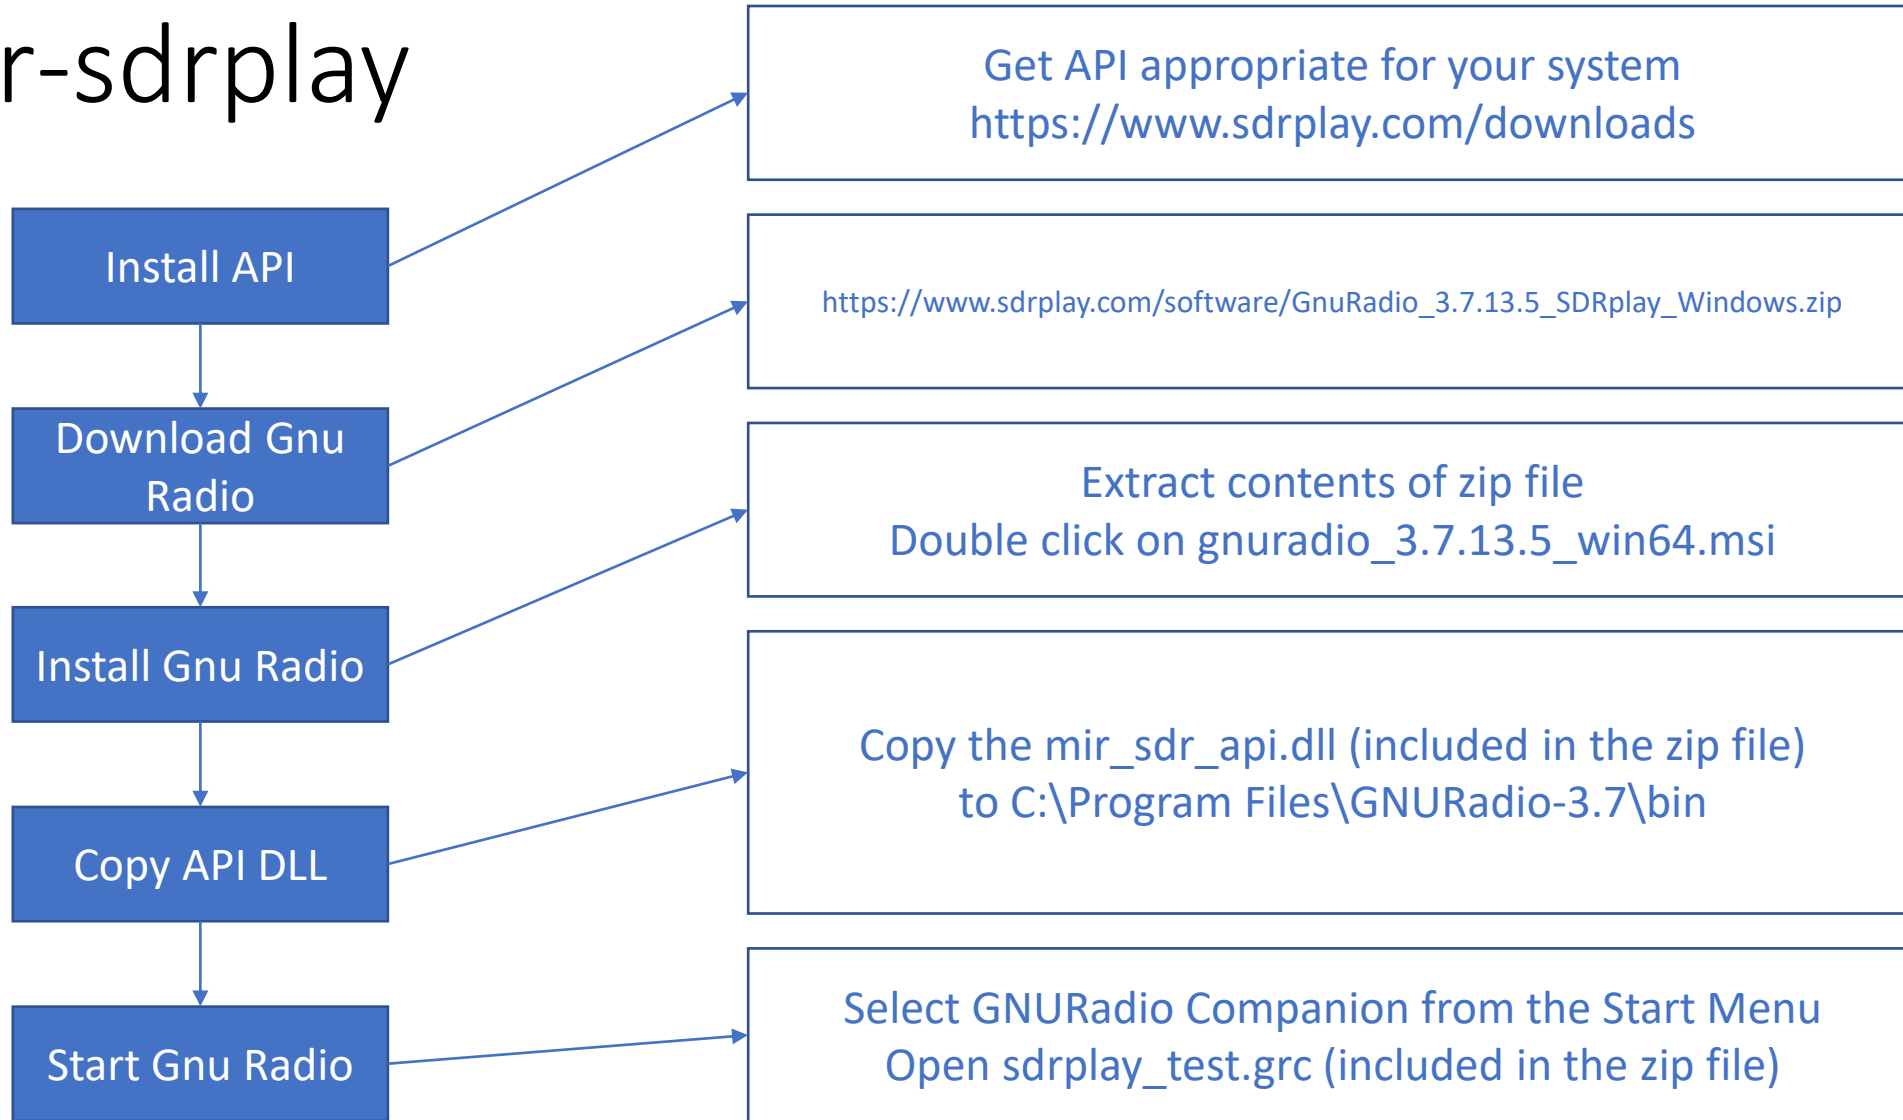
r-sdrplay

Install API

Get API appropriate for your system
https://www.sdrplay.com/downloads

Download Gnu Radio

https://www.sdrplay.com/software/GnuRadio_3.7.13.5_SDRplay_Windows.zip

Install Gnu Radio

Extract contents of zip file
Double click on gnuradio_3.7.13.5_win64.msi

Copy API DLL

Copy the mir_sdr_api.dll (included in the zip file) to C:\Program Files\GNURadio-3.7\bin

Start Gnu Radio

Select GNURadio Companion from the Start Menu
Open sdrplay_test.grc (included in the zip file)